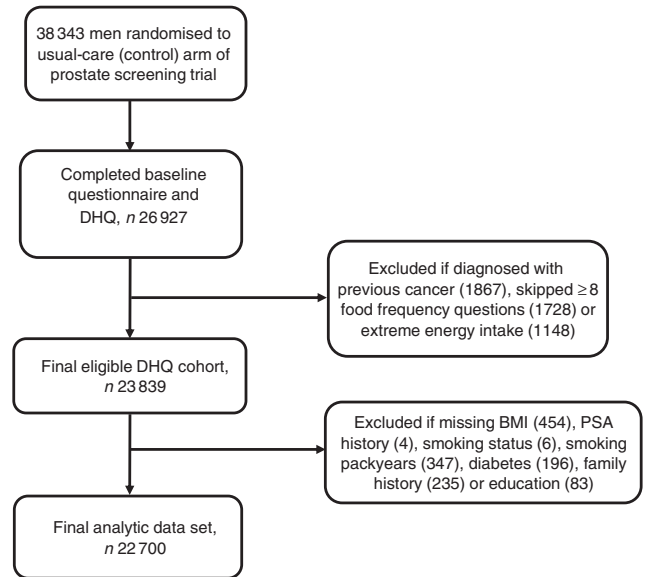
38 343 men randomised to usual-care (control) arm of prostate screening trial

Completed baseline questionnaire and DHQ, $n$ 26 927

Excluded if diagnosed with previous cancer (1867), skipped $\geq 8$ food frequency questions (1728) or extreme energy intake (1148)

Final eligible DHQ cohort, $n$ 23 839

Excluded if missing BMI (454), PSA history (4), smoking status (6), smoking packyears (347), diabetes (196), family history (235) or education (83)

Final analytic data set, $n$ 22 700